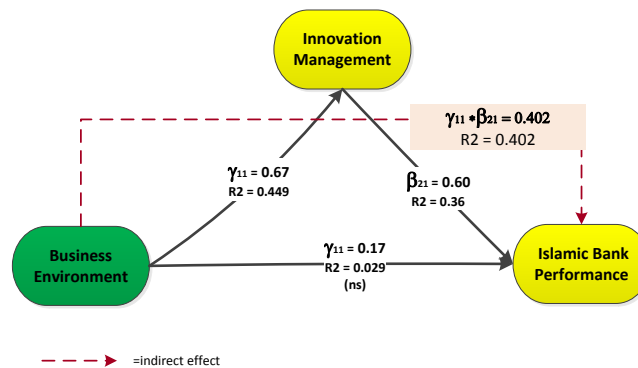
Innovation Management

$\gamma_{11} * \beta_{21} = 0.402$
R2 = 0.402

$\gamma_{11}$ = 0.67
R2 = 0.449

$\beta_{21}$ = 0.60
R2 = 0.36

Business Environment

$\gamma_{11}$ = 0.17
R2 = 0.029
(ns)

Islamic Bank Performance

=indirect effect